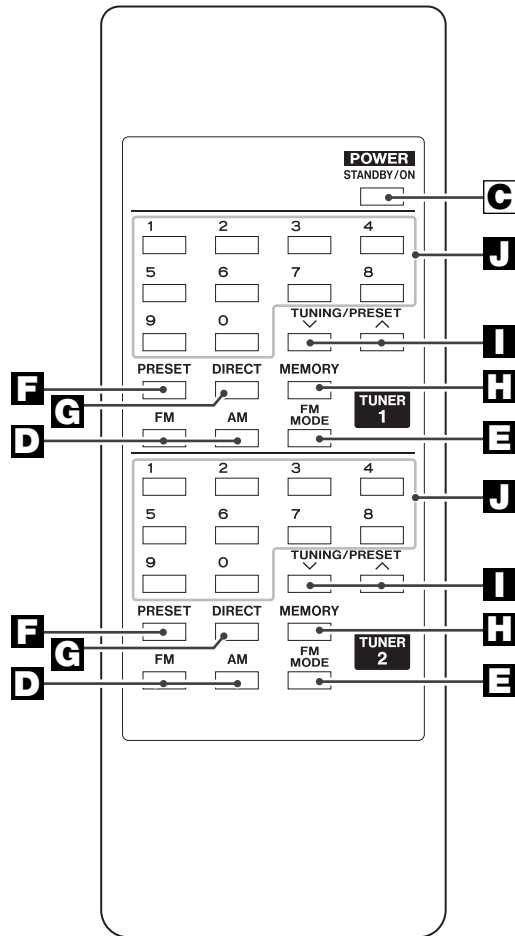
POWER
STANDBY/ON
C
1 2 3 4
5 6 7 8
9 0
J
TUNING/PRESET
$\vee$ $\wedge$
I
PRESET
DIRECT
MEMORY
F
G
H
TUNER
1
FM
AM
FM
MODE
D
E
1 2 3 4
5 6 7 8
9 0
J
TUNING/PRESET
$\vee$ $\wedge$
I
PRESET
DIRECT
MEMORY
F
G
H
TUNER
2
FM
AM
FM
MODE
D
E